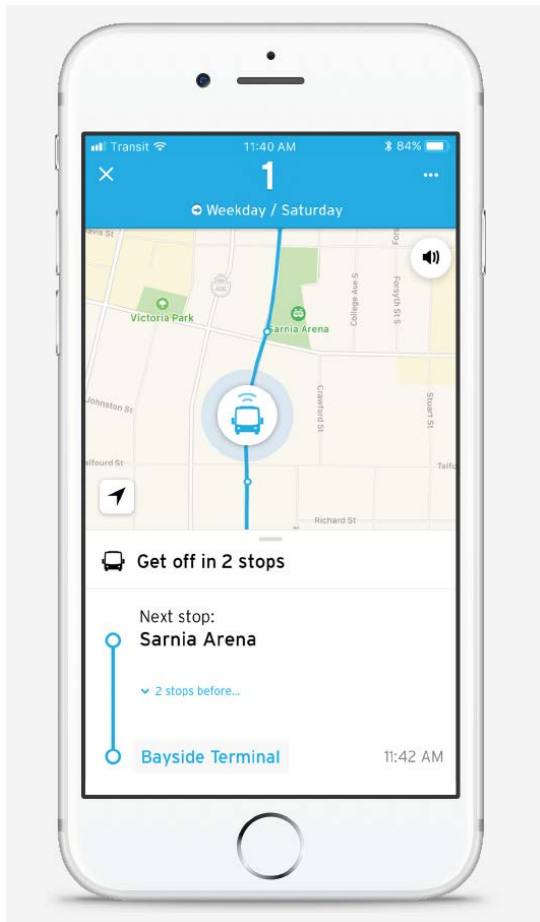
Transit 11:40 AM 84%

1

Weekday / Saturday

Davis St
Victoria Park
Sarnia Arena
College Ave S
Forsyth St S
Johnston St
Crawford St
Stuart St
Talfourd St
Richard St

Get off in 2 stops

Next stop:
Sarnia Arena

2 stops before...

Bayside Terminal 11:42 AM